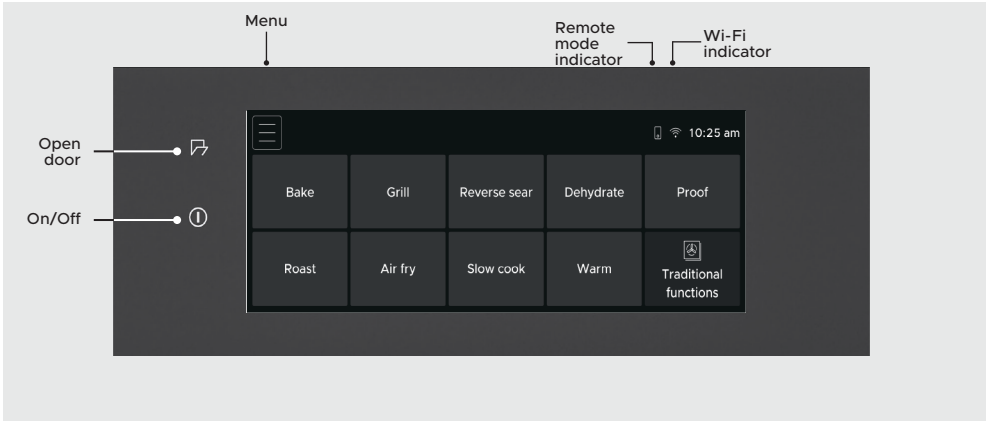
Menu

Remote mode indicator

Wi-Fi indicator

Open door

On/Off

10:25 am

| Bake | Grill | Reverse sear | Dehydrate | Proof |
|---|---|---|---|---|
| Roast | Air fry | Slow cook | Warm | Traditional functions |